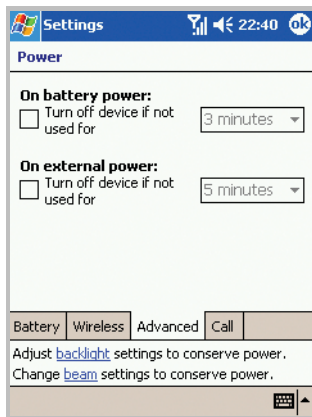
Settings 22:40 ok

Power

On battery power:
Turn off device if not used for
3 minutes

On external power:
Turn off device if not used for
5 minutes

Battery | Wireless | Advanced | Call

Adjust backlight settings to conserve power.
Change beam settings to conserve power.